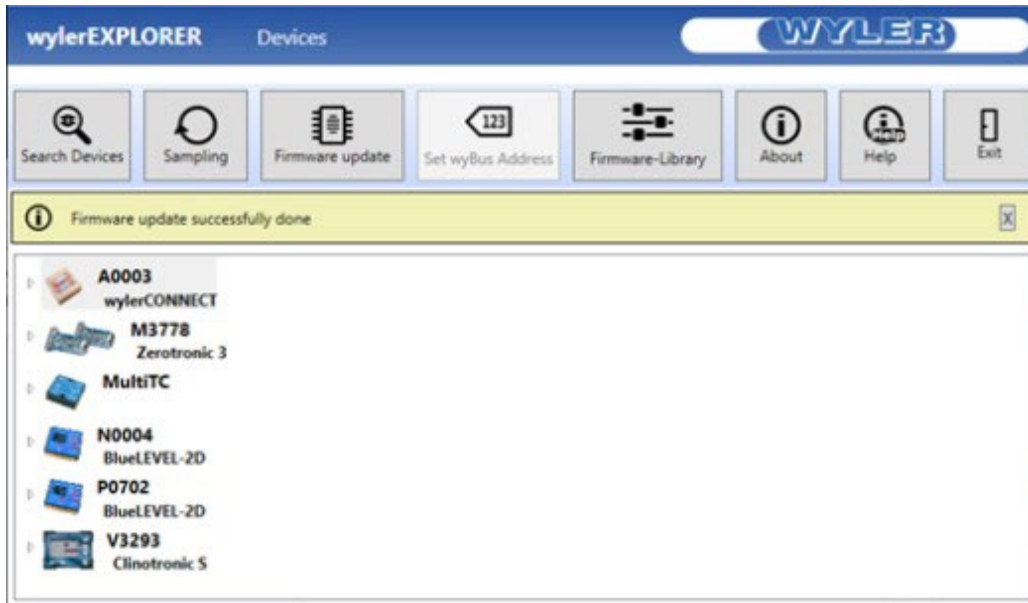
wylerEXPLORER Devices

WYLER

Search Devices
Sampling
Firmware update
123
Set wyBus Address
Firmware-Library
About
Help
Exit

Firmware update successfully done

X

A0003
wylerCONNECT

M3778
Zerotronic 3

MultiTC

N0004
BlueLEVEL-2D

P0702
BlueLEVEL-2D

V3293
Clinotronic S